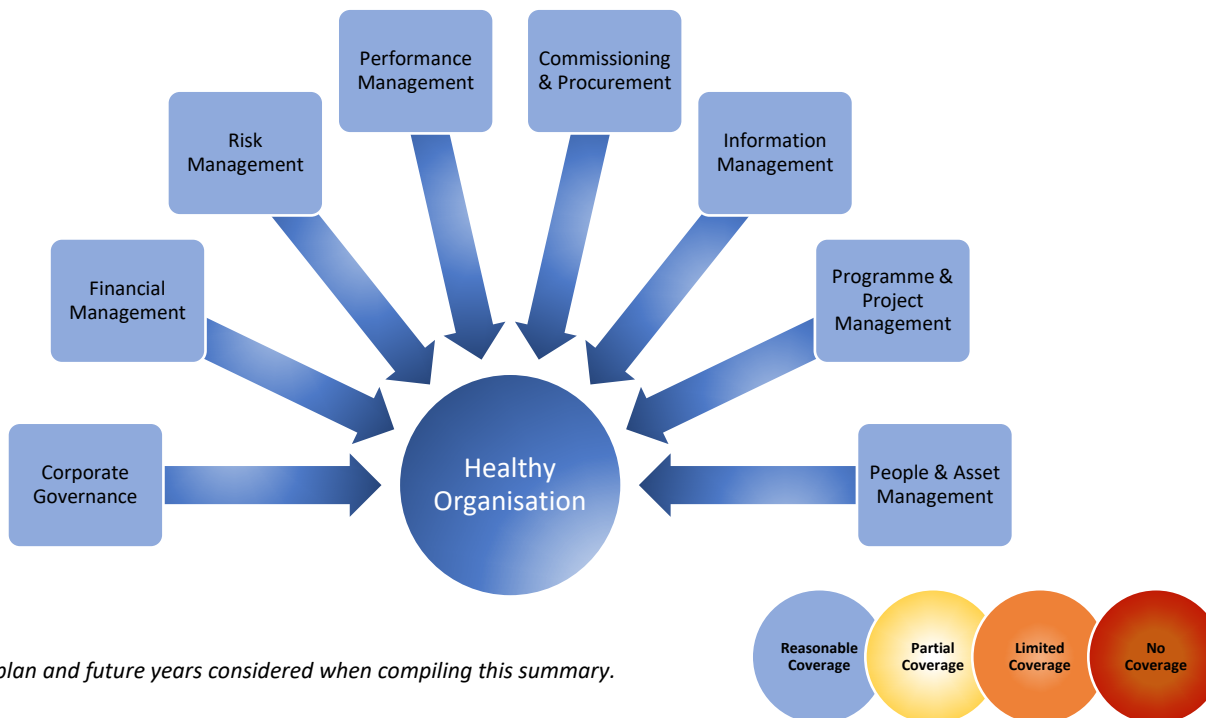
Performance Management

Commissioning & Procurement

Risk Management

Information Management

Financial Management

Programme & Project Management

Corporate Governance

Healthy Organisation

People & Asset Management

plan and future years considered when compiling this summary.

Reasonable Coverage

Partial Coverage

Limited Coverage

No Coverage